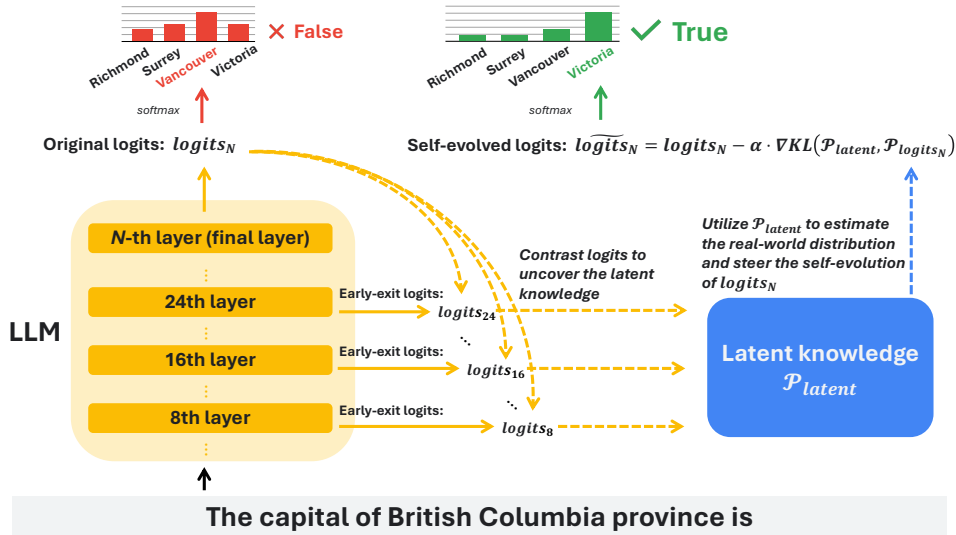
Richmond Surrey Vancouver Victoria

× False

softmax

Richmond Surrey Vancouver Victoria

✓ True

softmax

Original logits: $logits_N$

Self-evolved logits: $\widetilde{logits}_N = logits_N - \alpha \cdot \nabla KL(\mathcal{P}_{latent}, \mathcal{P}_{logits_N})$

Utilize $\mathcal{P}_{latent}$ to estimate the real-world distribution and steer the self-evolution of $logits_N$

$N$-th layer (final layer)

24th layer

16th layer

8th layer

LLM

Contrast logits to uncover the latent knowledge

Early-exit logits: $logits_{24}$

Early-exit logits: $logits_{16}$

Early-exit logits: $logits_8$

Latent knowledge $\mathcal{P}_{latent}$

The capital of British Columbia province is